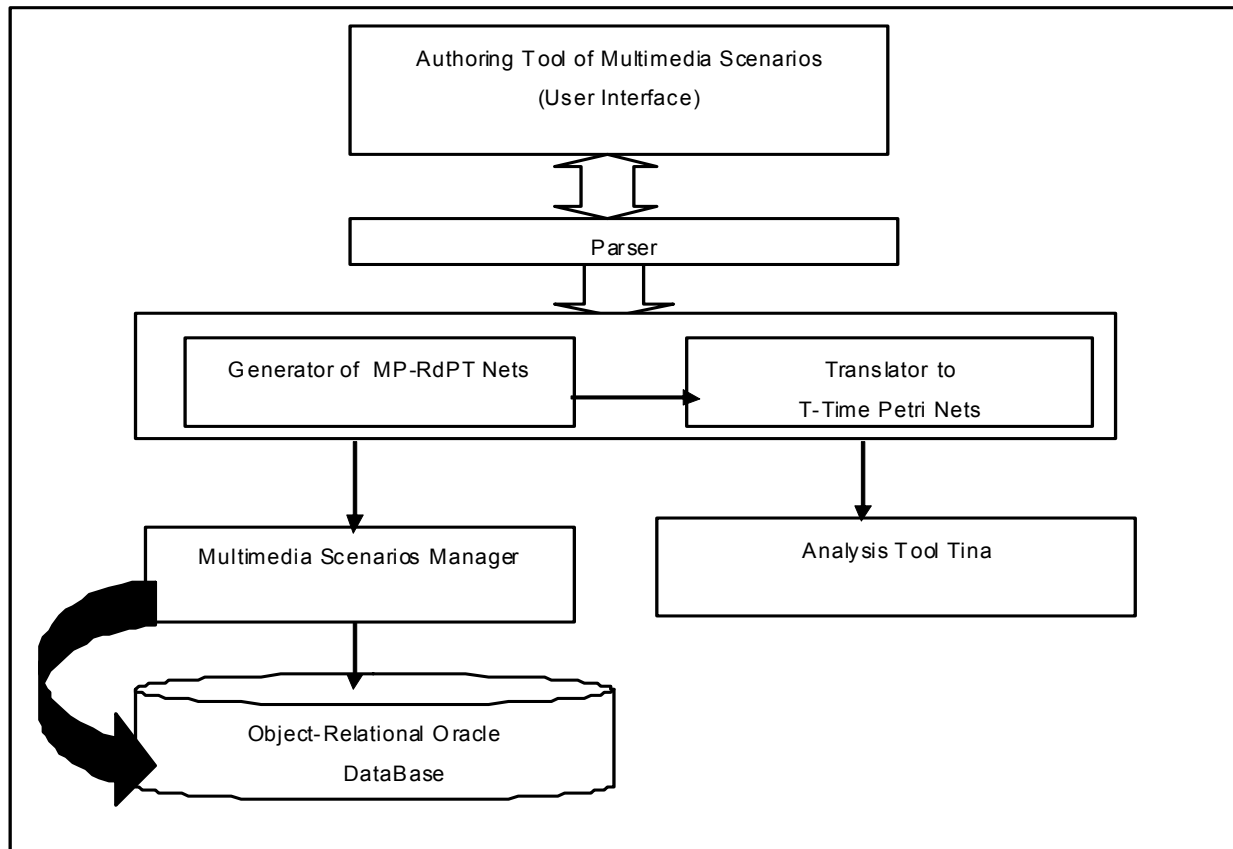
Authoring Tool of Multimedia Scenarios
(User Interface)

Parser

Generator of MP-RdPT Nets

Translator to
T-Time Petri Nets

Multimedia Scenarios Manager

Analysis Tool Tina

Object-Relational Oracle
DataBase